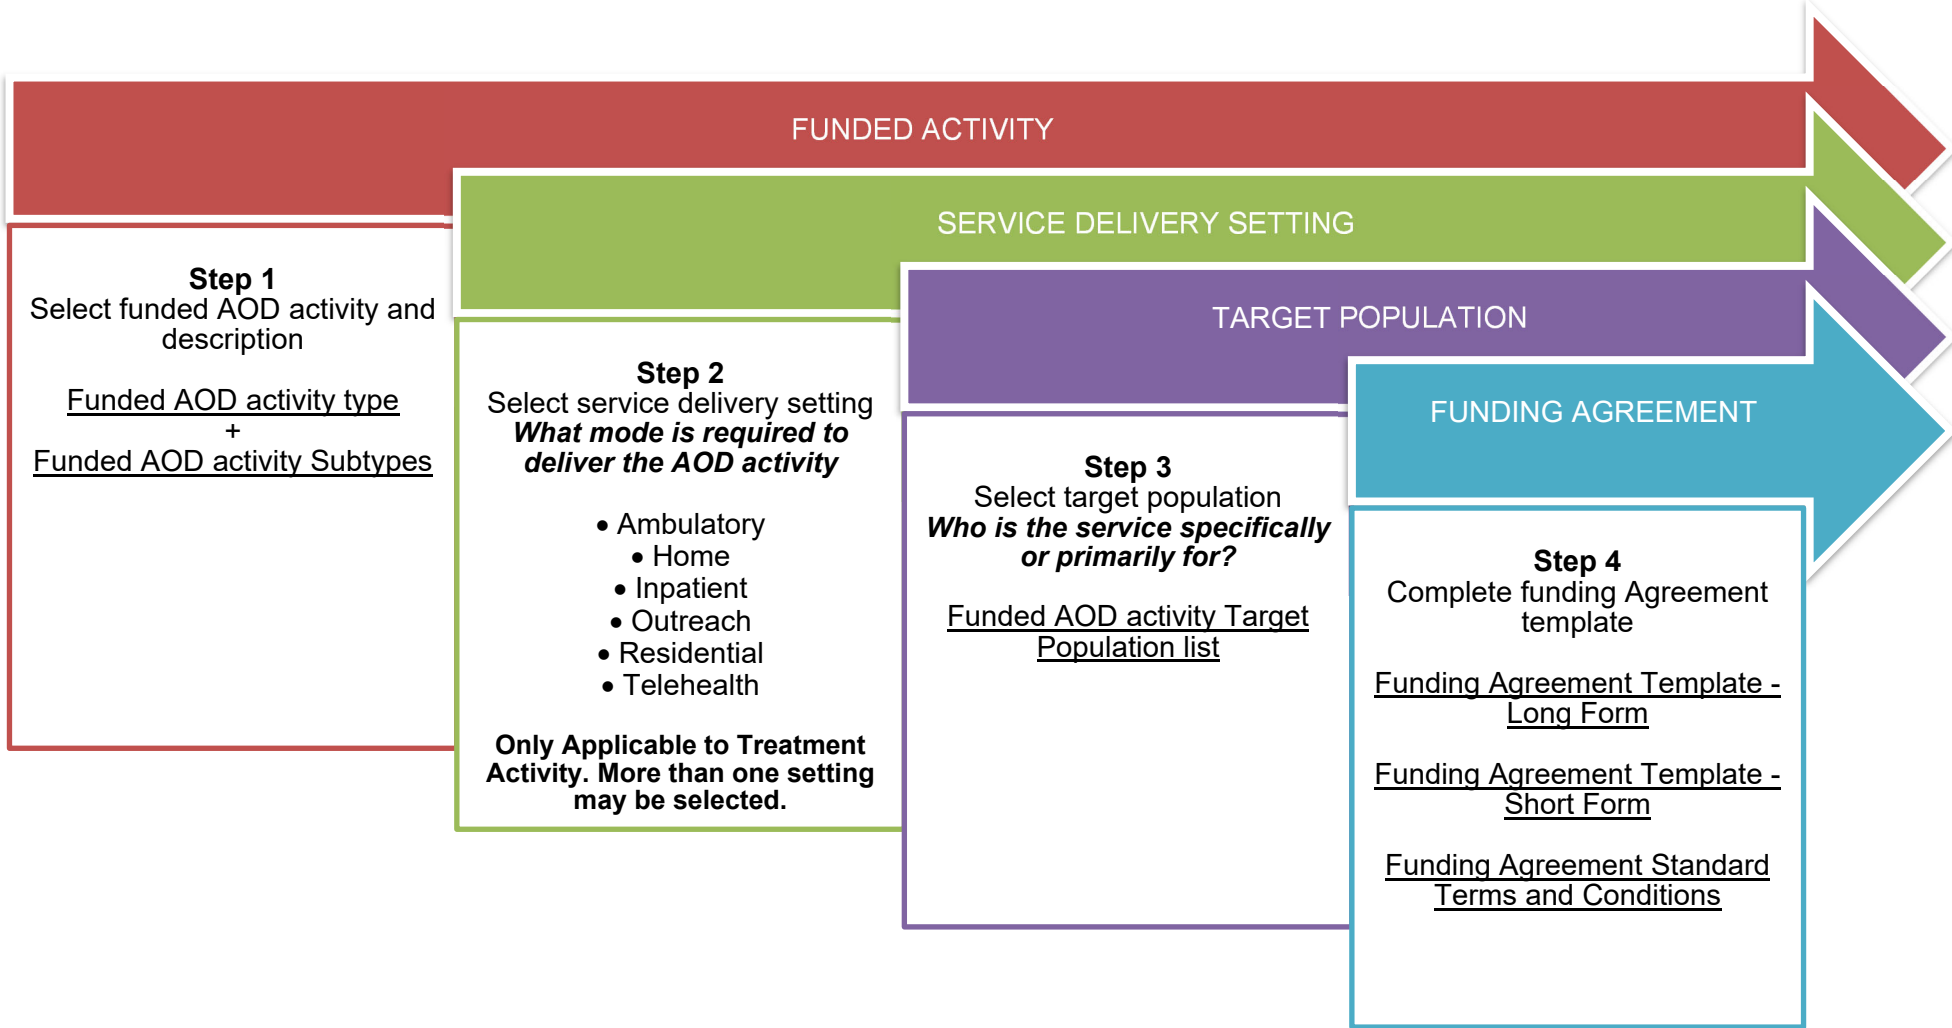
FUNDED ACTIVITY

SERVICE DELIVERY SETTING

TARGET POPULATION

FUNDING AGREEMENT

**Step 1**
Select funded AOD activity and description

Funded AOD activity type
+
Funded AOD activity Subtypes

**Step 2**
Select service delivery setting
***What mode is required to deliver the AOD activity***

- Ambulatory
- Home
- Inpatient
- Outreach
- Residential
- Telehealth

**Only Applicable to Treatment Activity. More than one setting may be selected.**

**Step 3**
Select target population
***Who is the service specifically or primarily for?***

Funded AOD activity Target Population list

**Step 4**
Complete funding Agreement template

Funding Agreement Template - Long Form

Funding Agreement Template - Short Form

Funding Agreement Standard Terms and Conditions